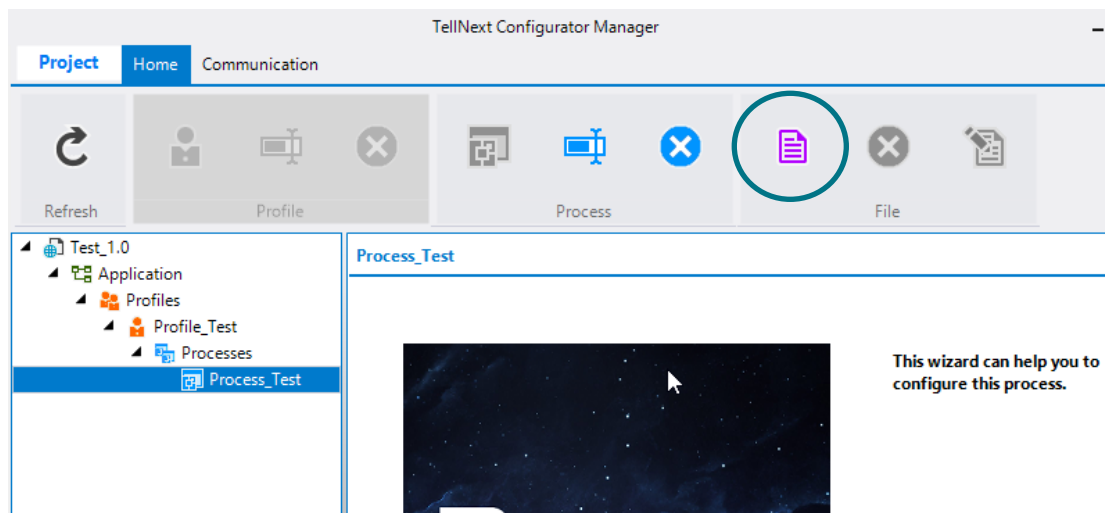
TellNext Configurator Manager

Project Home Communication

Refresh Profile Process File

Test_1.0
Application
Profiles
Profile_Test
Processes
Process_Test

Process_Test

This wizard can help you to configure this process.